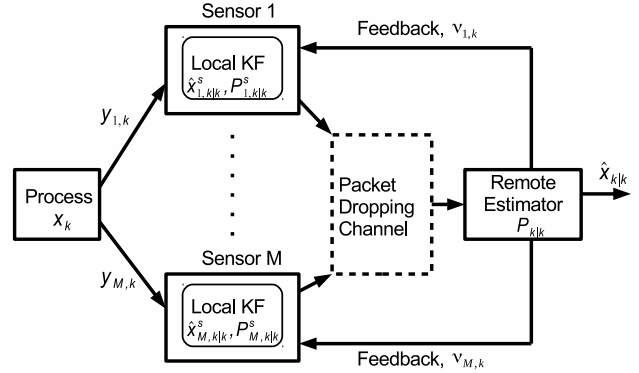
Sensor 1

Feedback, $\nu_{1,k}$

Local KF
$\hat{x}^{s}_{1,k|k}, P^{s}_{1,k|k}$

$y_{1,k}$

Process
$x_k$

Packet Dropping Channel

Remote Estimator
$P_{k|k}$

$\hat{x}_{k|k}$

$y_{M,k}$

Sensor M

Local KF
$\hat{x}^{s}_{M,k|k}, P^{s}_{M,k|k}$

Feedback, $\nu_{M,k}$